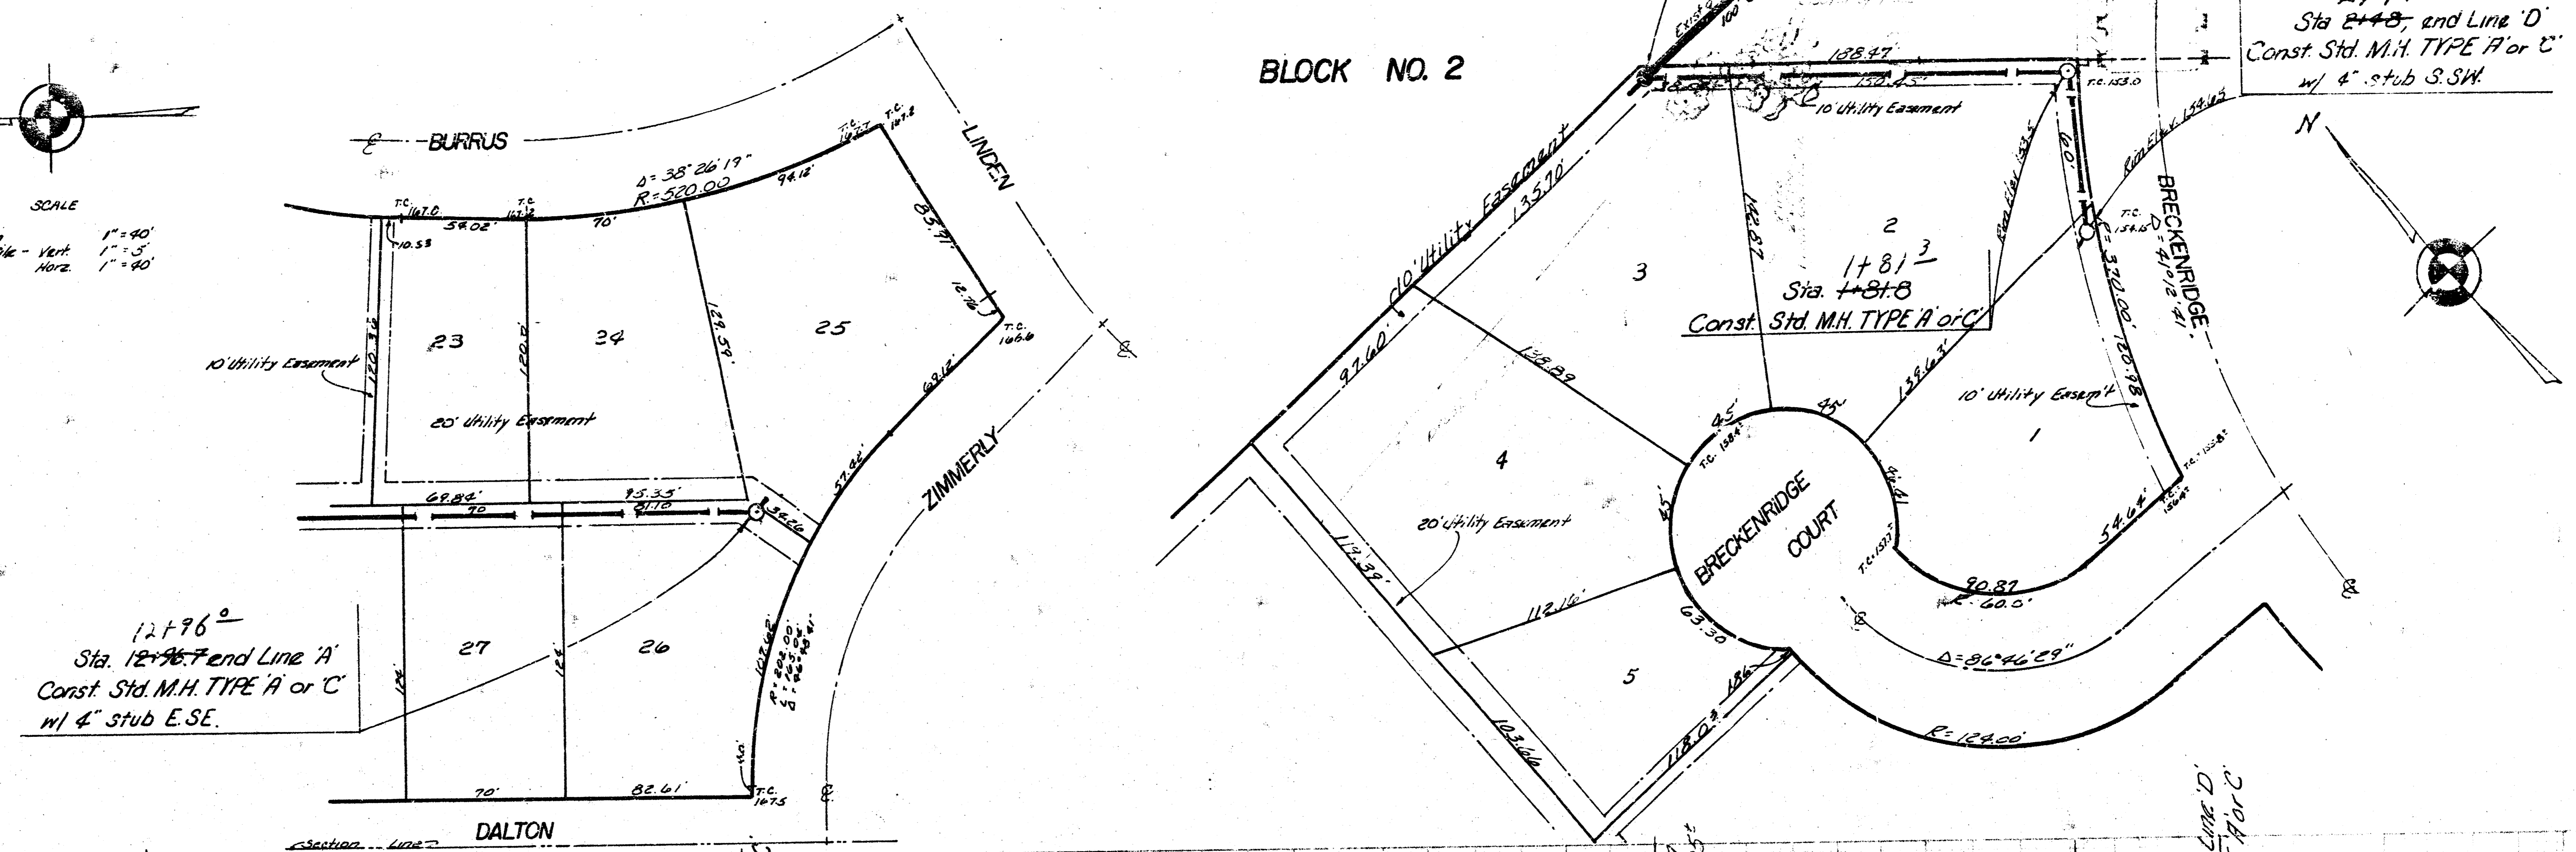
SCALE
- Vert. 1" = 40'
Vert. 1" = 5'
Horz. 1" = 40'

BURRUS
LINDEN
Δ= 38° 26' 19"
R= 520.00
94.12'
T.C. 167.7
T.C. 167.8
T.C. 167.0
T.C. 167.2
56.02'
70'
10.53
83.97'
12.76'
T.C. 166.6
23
34
25
120.36
120.0'
128.59'
10' Utility Easement
20' Utility Easement
63.12'
ZIMMERLY
57.82'
69.84'
95.35'
70
81.10
34.26
27
26
12+96.0
Sta. 12+96.7 end Line 'A'
Const. Std. M.H. TYPE 'A' or 'C'
w/ 4" stub E.SE.
107.62'
R= 203.00'
70'
82.61'
T.C. 167.5
DALTON
Section Line

BLOCK NO. 2
Exist.
100
188.47
130.45'
10' Utility Easement
T.C. 153.0
Sta 2+48, end Line 'D'
Const. Std. M.H. TYPE 'A' or 'C'
w/ 4" stub S.SW.
N
10' Utility Easement
135.70'
142.87
2
60'
BRECKENRIDGE
Rim Elev. 154.65
T.C. 154.6
Δ= 4°01'2.41
3
Sta. 1+81.3
Sta. 1+81.8
Const. Std. M.H. TYPE 'A' or 'C'
370.00'
97.60'
138.89
139.63'
120.98'
10' Utility Easem't
1
4
45'
45'
T.C. 158.4
45'
T.C. 156.8
20' Utility Easement
BRECKENRIDGE COURT
T.C. 157.7
T.C. 156.4
54.64'
114.39'
112.16'
90.87
60.0'
63.30
Δ= 86° 46' 29"
5
186
103.66
118.04
R= 124.00'
Line 'D'
'A' or 'C'